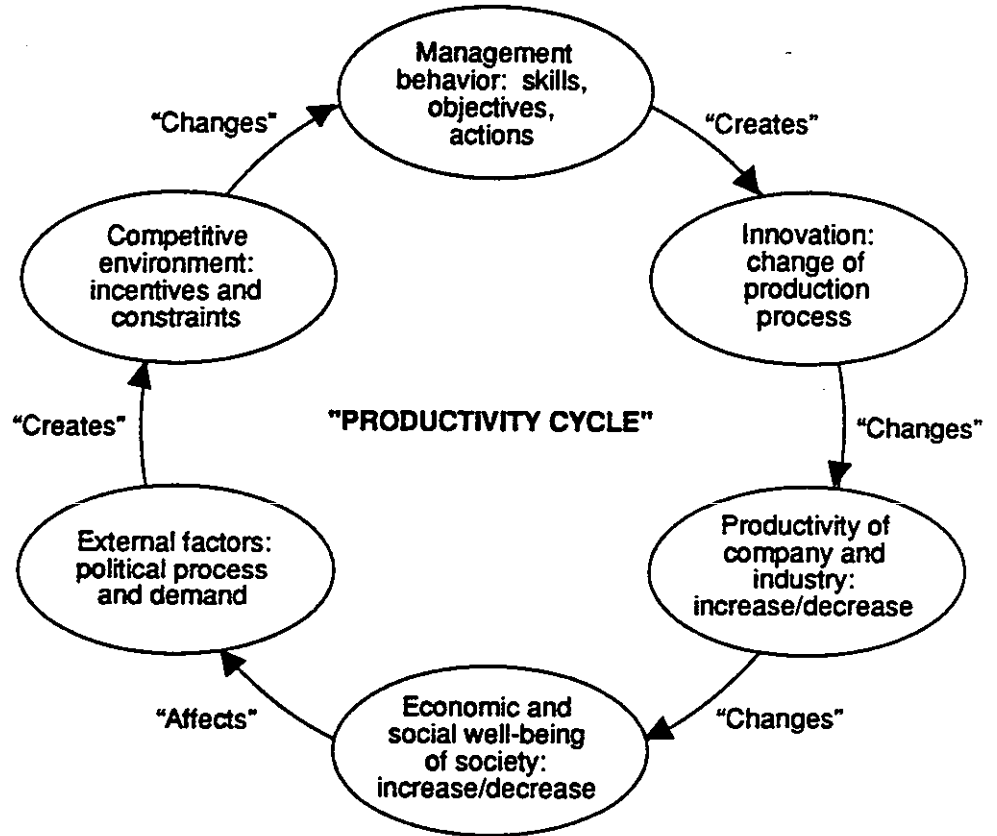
Management behavior: skills, objectives, actions

"Creates"

Innovation: change of production process

"Changes"

Productivity of company and industry: increase/decrease

"Changes"

Economic and social well-being of society: increase/decrease

"Affects"

External factors: political process and demand

"Creates"

Competitive environment: incentives and constraints

"Changes"

"PRODUCTIVITY CYCLE"